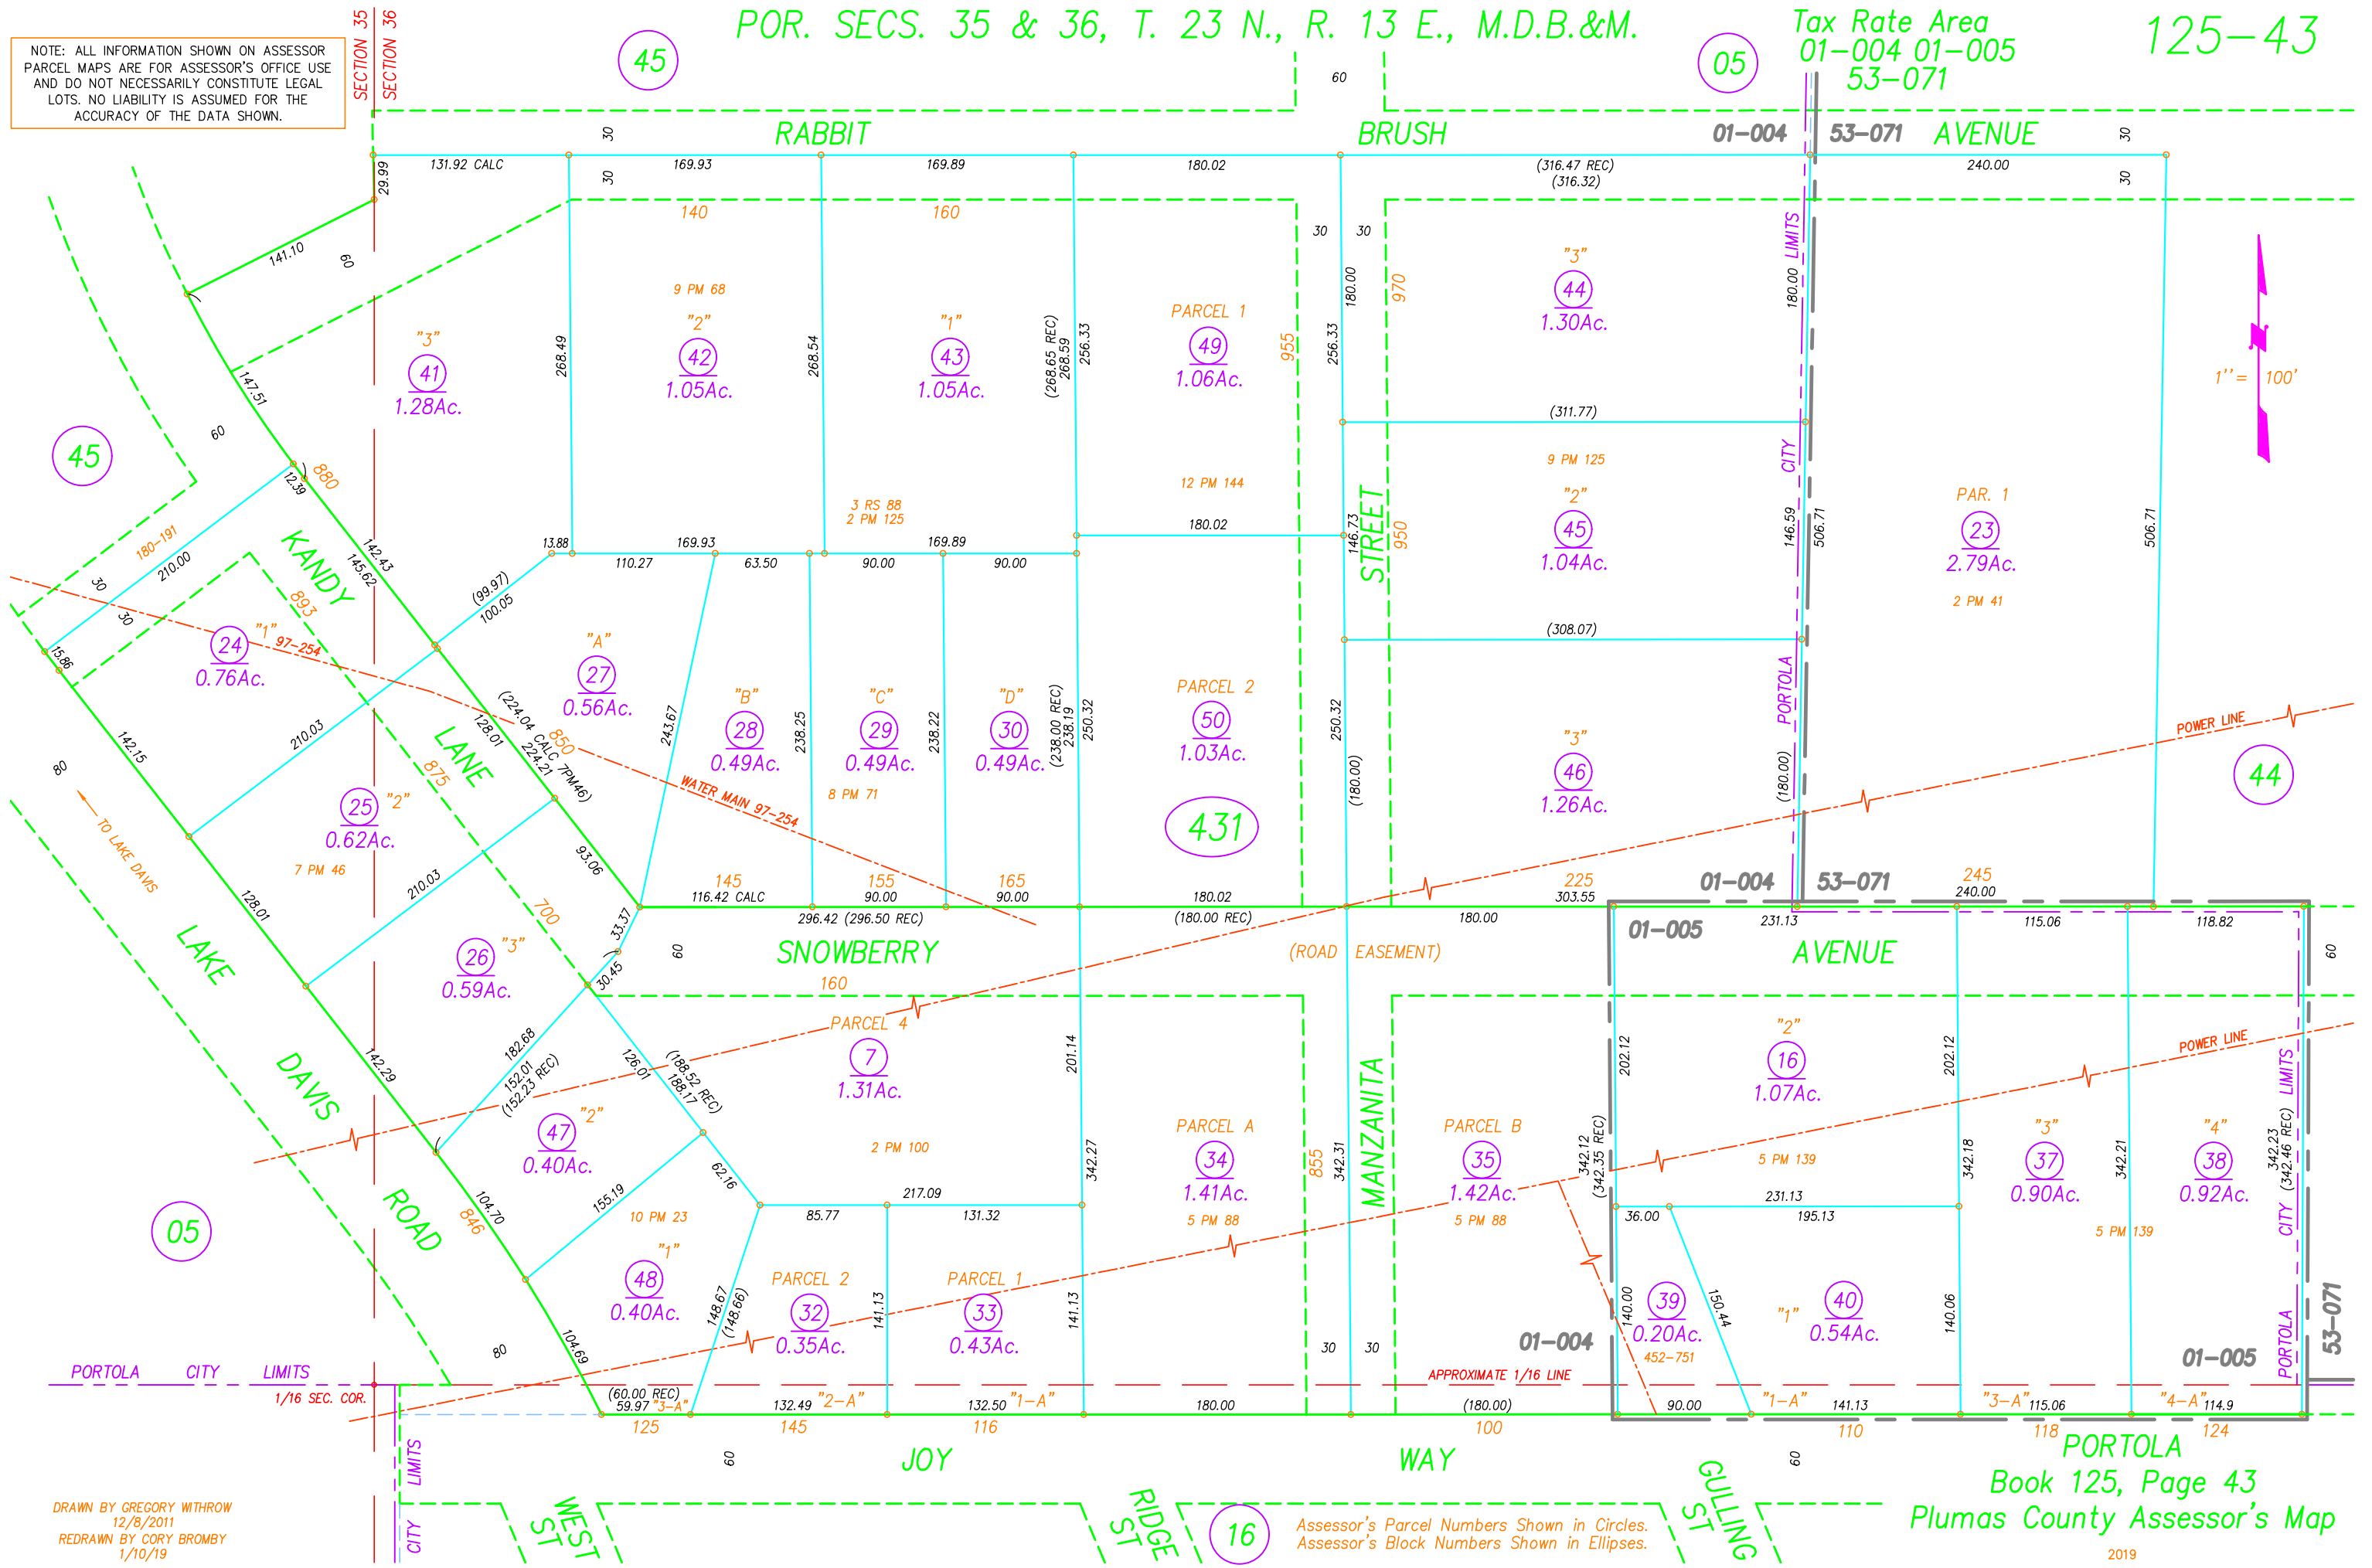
NOTE: ALL INFORMATION SHOWN ON ASSESSOR PARCEL MAPS ARE FOR ASSESSOR'S OFFICE USE AND DO NOT NECESSARILY CONSTITUTE LEGAL LOTS. NO LIABILITY IS ASSUMED FOR THE ACCURACY OF THE DATA SHOWN.

SECTION 35
SECTION 36

45

POR. SECS. 35 & 36, T. 23 N., R. 13 E., M.D.B.&M.

05

Tax Rate Area
01-004 01-005
53-071

125-43

RABBIT BRUSH AVENUE

01-004 53-071

131.92 CALC 169.93 169.89 180.02 (316.47 REC) (316.32) 240.00

"3" 41 1.28Ac.
"2" 42 1.05Ac.
9 PM 68
"1" 43 1.05Ac.
PARCEL 1 49 1.06Ac.
"3" 44 1.30Ac.
140 160 955 970

45

"2" 45 1.04Ac.
9 PM 125
12 PM 144
3 RS 88
2 PM 125
PAR. 1 23 2.79Ac.
2 PM 41

1" = 100'

KANDY LANE
880 893 875 850

"1" 24 0.76Ac. 97-254
180-191

"A" 27 0.56Ac.
"B" 28 0.49Ac.
"C" 29 0.49Ac.
"D" 30 0.49Ac.
8 PM 71
PARCEL 2 50 1.03Ac.
431
"3" 46 1.26Ac.

WATER MAIN 97-254

POWER LINE

44

25 "2" 0.62Ac.
7 PM 46

TO LAKE DAVIS

145 155 165 225 245
116.42 CALC 90.00 90.00 180.02 303.55 240.00
296.42 (296.50 REC) (180.00 REC) 180.00

SNOWBERRY AVENUE
(ROAD EASEMENT)

01-004 53-071
01-005

26 "3" 0.59Ac.
700
160

PARCEL 4 7 1.31Ac.
2 PM 100

LAKE DAVIS ROAD

"2" 16 1.07Ac.

"2" 47 0.40Ac.

PARCEL A 34 1.41Ac.
5 PM 88
PARCEL B 35 1.42Ac.
5 PM 88
5 PM 139

"3" 37 0.90Ac.
"4" 38 0.92Ac.
5 PM 139

05

10 PM 23
846

"1" 48 0.40Ac.
PARCEL 2 32 0.35Ac.
PARCEL 1 33 0.43Ac.

MANZANITA STREET
950 855

01-004

39 0.20Ac.
452-751
"1" 40 0.54Ac.

01-005

PORTOLA CITY LIMITS
1/16 SEC. COR.
APPROXIMATE 1/16 LINE

(60.00 REC) 59.97 "3-A" 132.49 "2-A" 132.50 "1-A" 180.00 (180.00) 90.00 "1-A" 141.13 "3-A" 115.06 "4-A" 114.9

125 145 116 100 110 118 124

JOY WAY

PORTOLA
Book 125, Page 43
Plumas County Assessor's Map
2019

DRAWN BY GREGORY WITHROW
12/8/2011
REDRAWN BY CORY BROMBY
1/10/19

CITY LIMITS

WEST ST

RIDGE ST

16

Assessor's Parcel Numbers Shown in Circles.
Assessor's Block Numbers Shown in Ellipses.

GULLING ST

PORTOLA CITY LIMITS

53-071